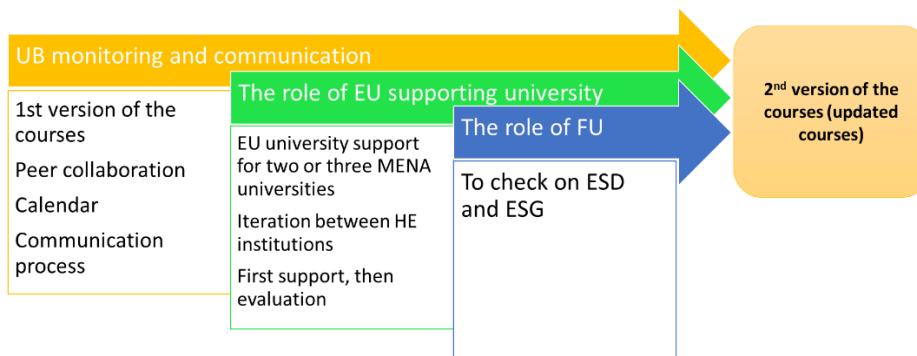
UB monitoring and communication

1st version of the courses

Peer collaboration

Calendar

Communication process

The role of EU supporting university

EU university support for two or three MENA universities

Iteration between HE institutions

First support, then evaluation

The role of FU

To check on ESD and ESG

2$^{nd}$ version of the courses (updated courses)